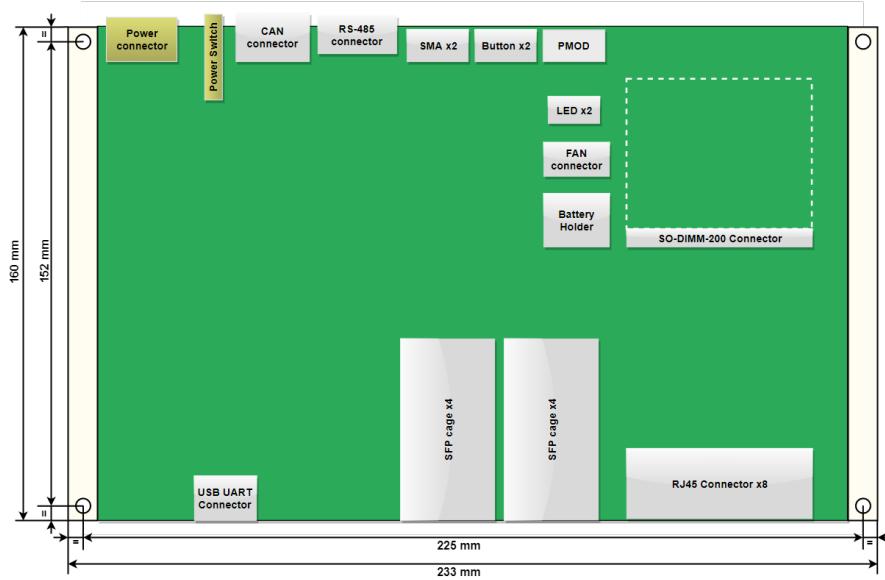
Power connector

Power Switch

CAN connector

RS-485 connector

SMA x2

Button x2

PMOD

LED x2

FAN connector

Battery Holder

SO-DIMM-200 Connector

SFP cage x4

SFP cage x4

RJ45 Connector x8

USB UART Connector

160 mm

152 mm

=

=

=

=

225 mm

233 mm